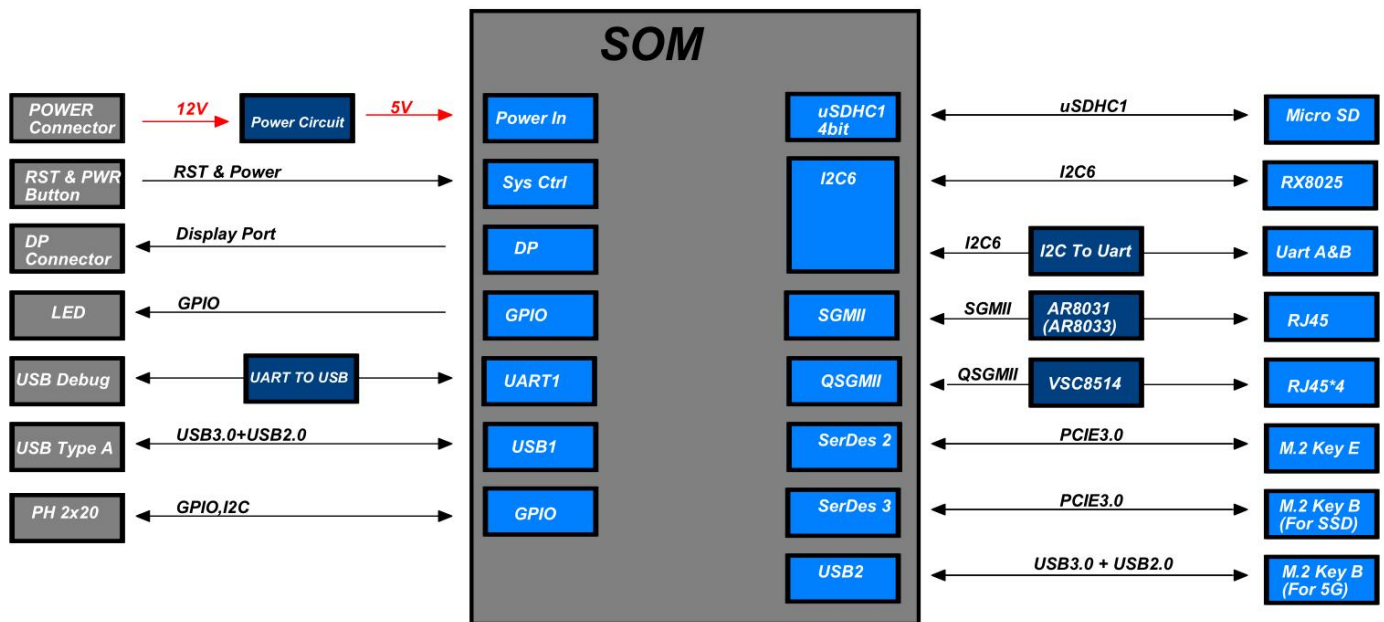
SOM

POWER Connector
12V
Power Circuit
5V
Power In

RST & PWR Button
RST & Power
Sys Ctrl

DP Connector
Display Port
DP

LED
GPIO
GPIO

USB Debug
UART TO USB
UART1

USB Type A
USB3.0+USB2.0
USB1

PH 2x20
GPIO,I2C
GPIO

uSDHC1 4bit
uSDHC1
Micro SD

I2C6
I2C6
RX8025

I2C6
I2C To Uart
Uart A&B

SGMII
SGMII
AR8031 (AR8033)
RJ45

QSGMII
QSGMII
VSC8514
RJ45*4

SerDes 2
PCIE3.0
M.2 Key E

SerDes 3
PCIE3.0
M.2 Key B (For SSD)

USB2
USB3.0 + USB2.0
M.2 Key B (For 5G)